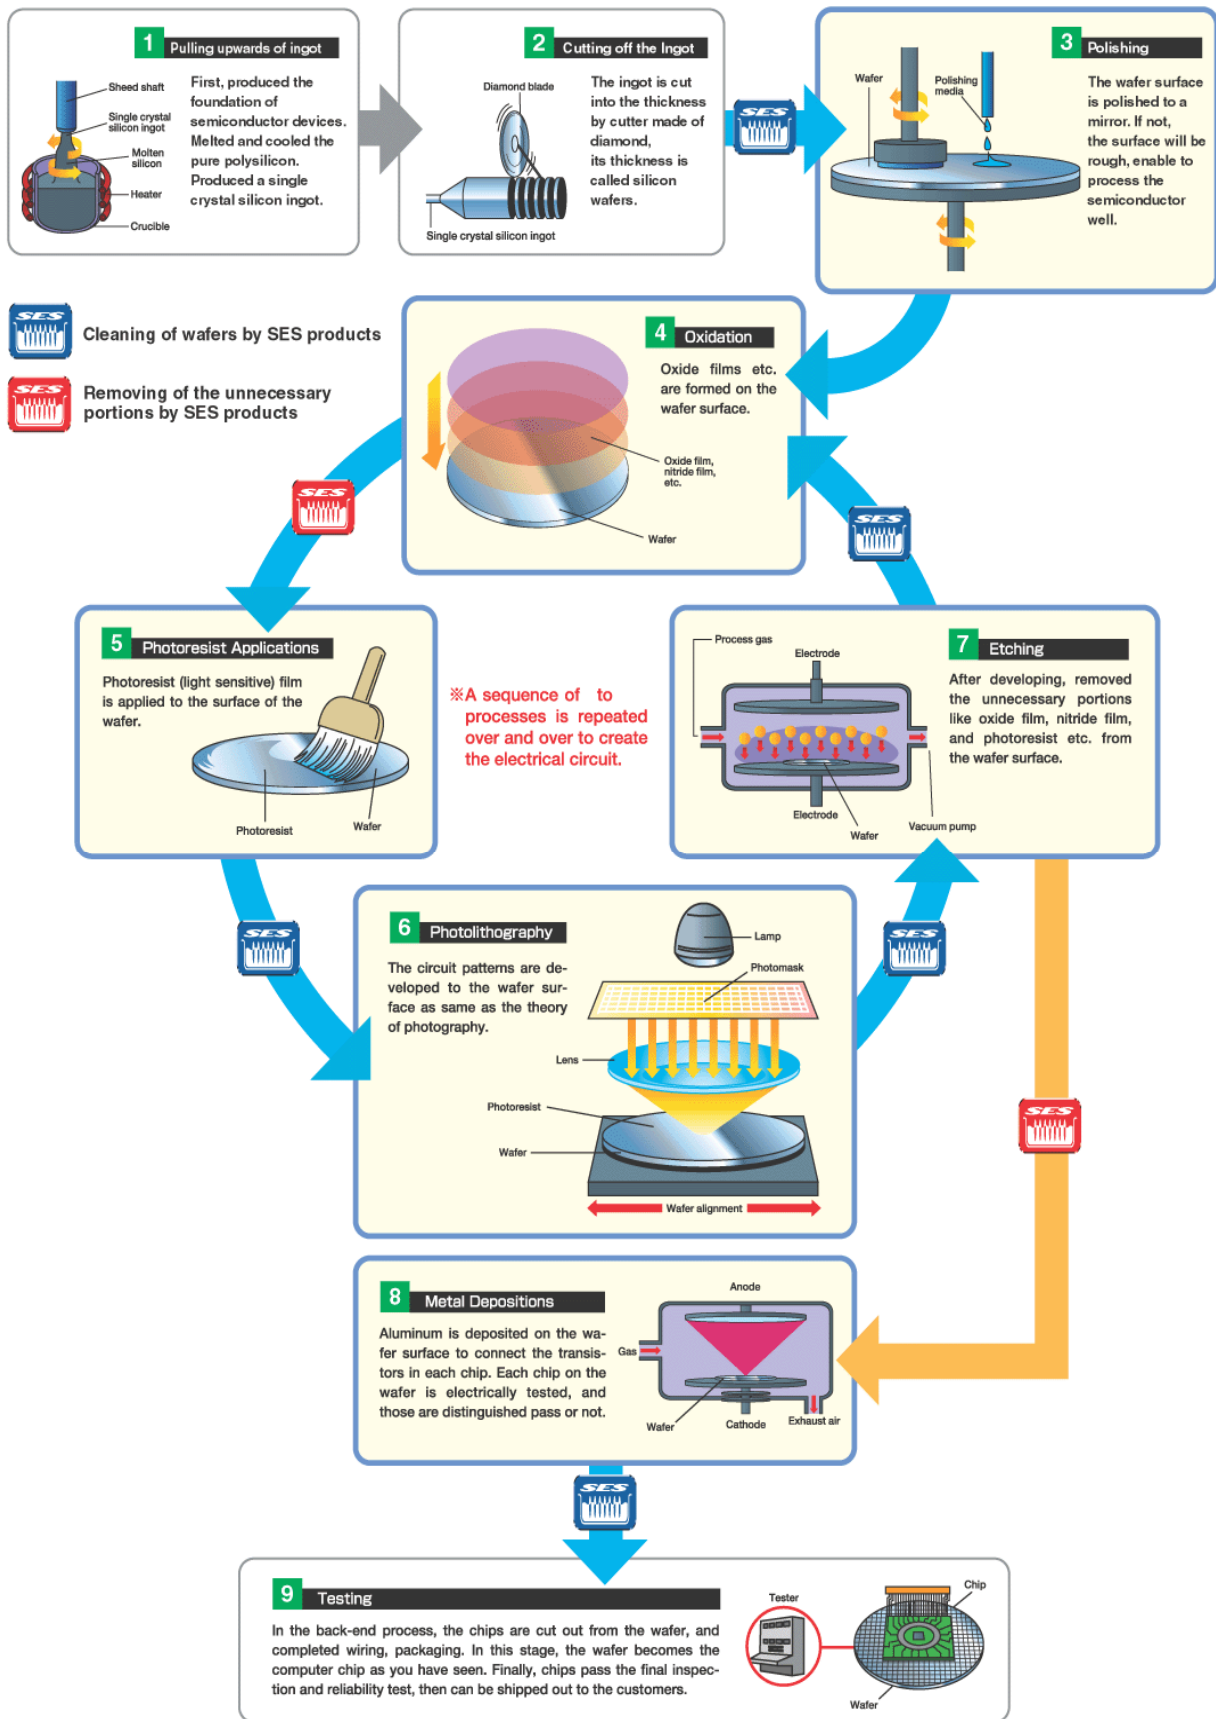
1 Pulling upwards of ingot

Sheed shaft
Single crystal silicon ingot
Molten silicon
Heater
Crucible

First, produced the foundation of semiconductor devices. Melted and cooled the pure polysilicon. Produced a single crystal silicon ingot.

2 Cutting off the Ingot

Diamond blade
Single crystal silicon ingot

The ingot is cut into the thickness by cutter made of diamond, its thickness is called silicon wafers.

SES

3 Polishing

Wafer
Polishing media

The wafer surface is polished to a mirror. If not, the surface will be rough, enable to process the semiconductor well.

SES Cleaning of wafers by SES products

SES Removing of the unnecessary portions by SES products

4 Oxidation

Oxide films etc. are formed on the wafer surface.

Oxide film, nitride film, etc.
Wafer

SES

SES

5 Photoresist Applications

Photoresist (light sensitive) film is applied to the surface of the wafer.

Photoresist
Wafer

※A sequence of to processes is repeated over and over to create the electrical circuit.

Process gas
Electrode

7 Etching

After developing, removed the unnecessary portions like oxide film, nitride film, and photoresist etc. from the wafer surface.

Electrode
Wafer
Vacuum pump

SES

SES

6 Photolithography

The circuit patterns are developed to the wafer surface as same as the theory of photography.

Lamp
Photomask
Lens
Photoresist
Wafer
Wafer alignment

SES

8 Metal Depositions

Aluminum is deposited on the wafer surface to connect the transistors in each chip. Each chip on the wafer is electrically tested, and those are distinguished pass or not.

Anode
Gas
Wafer
Cathode
Exhaust air

SES

9 Testing

In the back-end process, the chips are cut out from the wafer, and completed wiring, packaging. In this stage, the wafer becomes the computer chip as you have seen. Finally, chips pass the final inspection and reliability test, then can be shipped out to the customers.

Tester
Chip
Wafer